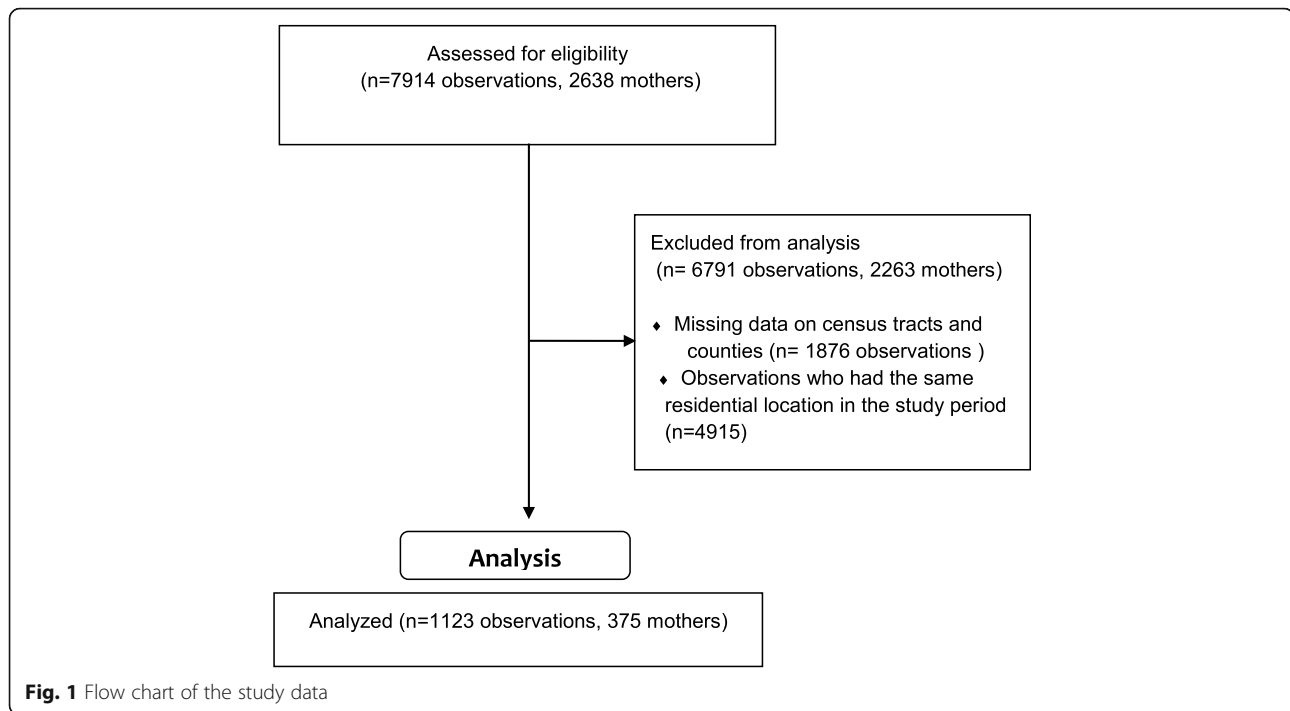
Assessed for eligibility
(n=7914 observations, 2638 mothers)

Excluded from analysis
(n= 6791 observations, 2263 mothers)

♦ Missing data on census tracts and counties (n= 1876 observations )
♦ Observations who had the same residential location in the study period (n=4915)

Analysis

Analyzed (n=1123 observations, 375 mothers)

Fig. 1 Flow chart of the study data